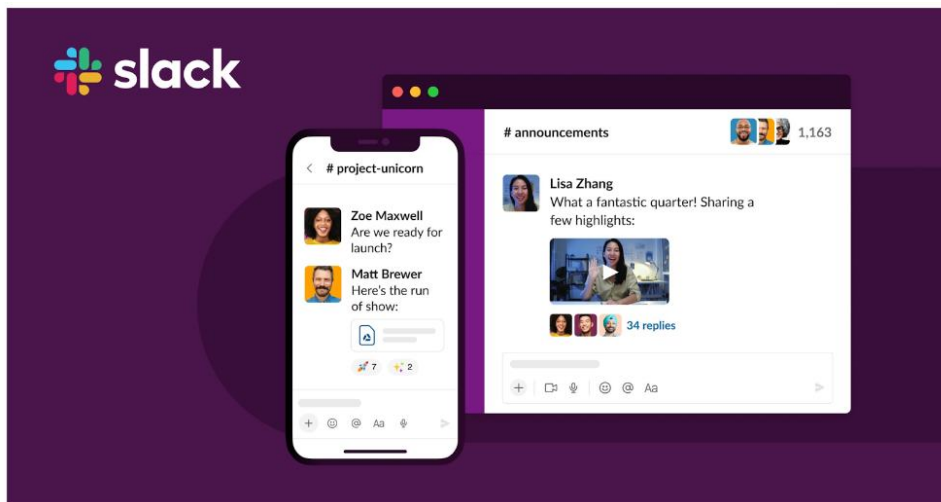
slack

# project-unicorn

Zoe Maxwell
Are we ready for launch?

Matt Brewer
Here's the run of show:

7 2

+ @ Aa

# announcements 1,163

Lisa Zhang
What a fantastic quarter! Sharing a few highlights:

34 replies

+ @ Aa